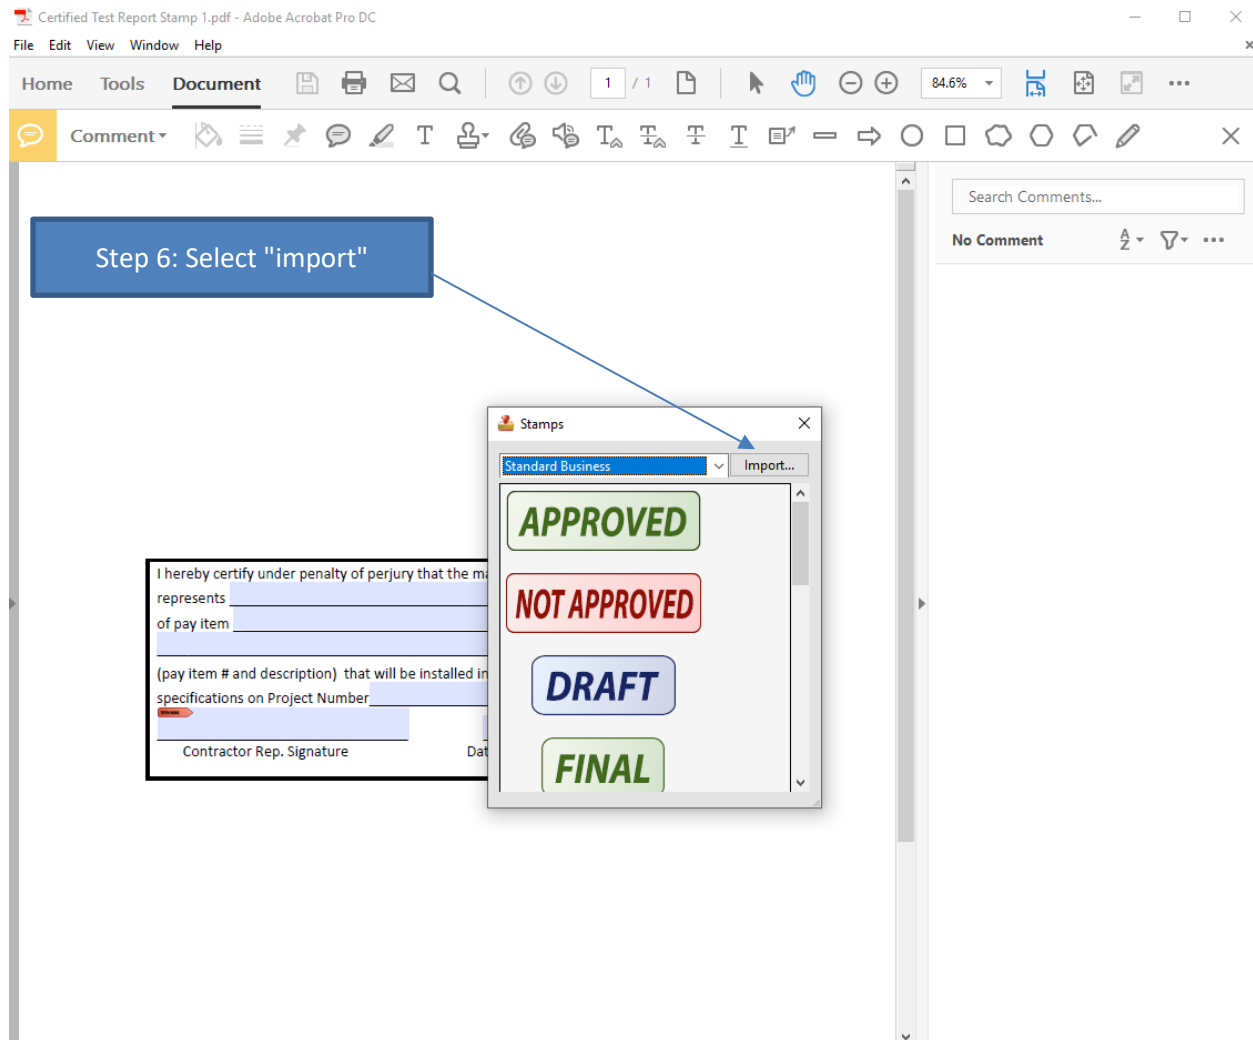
Certified Test Report Stamp 1.pdf - Adobe Acrobat Pro DC

File Edit View Window Help

Home Tools Document

1 / 1

84.6%

Comment

Search Comments...

No Comment

Step 6: Select "import"

Stamps

Standard Business

Import...

APPROVED

NOT APPROVED

DRAFT

FINAL

I hereby certify under penalty of perjury that the ma

represents

of pay item

(pay item # and description) that will be installed in

specifications on Project Number

Contractor Rep. Signature

Dat